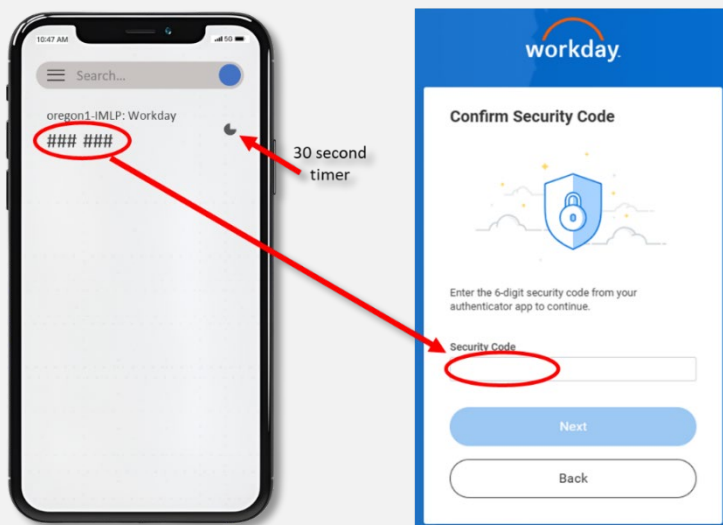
10:47 AM

5G

Search...

oregon1-IMLP: Workday

### ###

30 second timer

workday.

Confirm Security Code

Enter the 6-digit security code from your authenticator app to continue.

Security Code

Next

Back